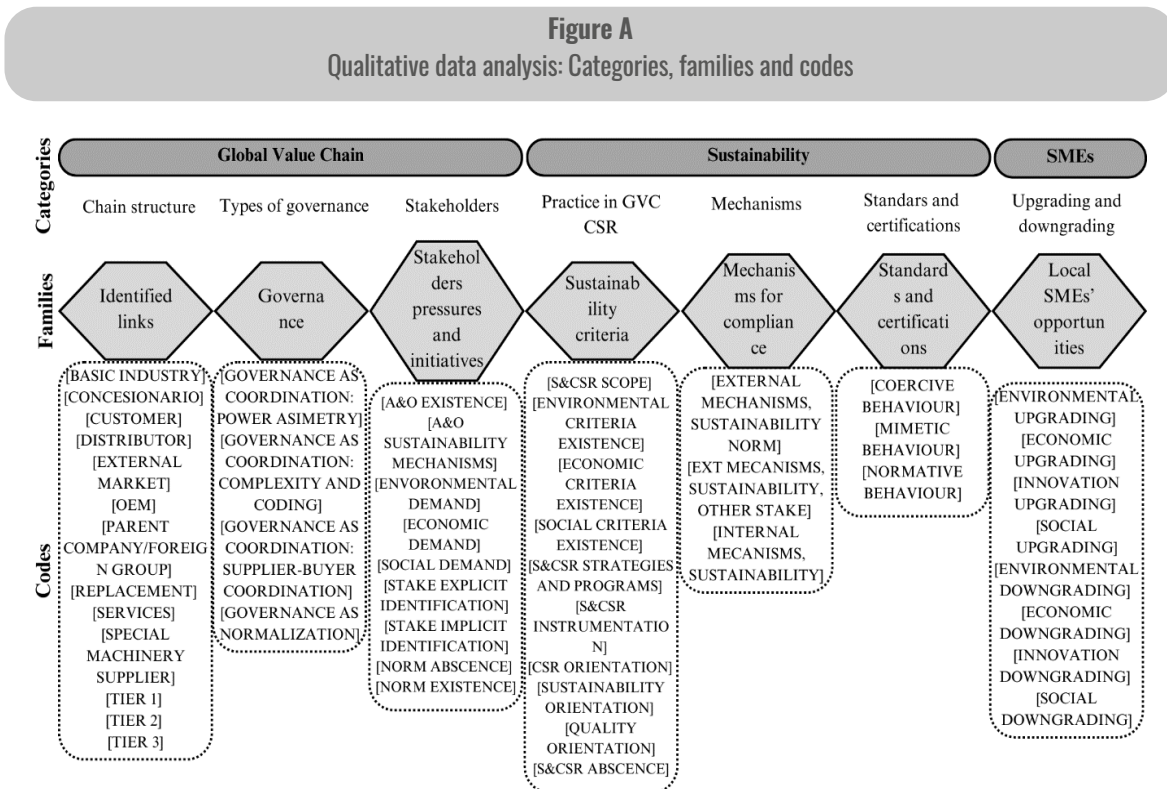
Figure A
Qualitative data analysis: Categories, families and codes

Categories

Global Value Chain

Sustainability

SMEs

Chain structure

Types of governance

Stakeholders

Practice in GVC CSR

Mechanisms

Standars and certifications

Upgrading and downgrading

Families

Identified links

Governance

Stakeholders pressures and initiatives

Sustainability criteria

Mechanisms for compliance

Standards and certifications

Local SMEs' opportunities

Codes

[BASIC INDUSTRY] [CONCESIONARIO] [CUSTOMER] [DISTRIBUTOR] [EXTERNAL MARKET] [OEM] [PARENT COMPANY/FOREIGN GROUP] [REPLACEMENT] [SERVICES] [SPECIAL MACHINERY SUPPLIER] [TIER 1] [TIER 2] [TIER 3]

[GOVERNANCE AS COORDINATION: POWER ASIMETRY] [GOVERNANCE AS COORDINATION: COMPLEXITY AND CODING] [GOVERNANCE AS COORDINATION: SUPPLIER-BUYER COORDINATION] [GOVERNANCE AS NORMALIZATION]

[A&O EXISTENCE] [A&O SUSTAINABILITY MECHANISMS] [ENVORONMENTAL DEMAND] [ECONOMIC DEMAND] [SOCIAL DEMAND] [STAKE EXPLICIT IDENTIFICATION] [STAKE IMPLICIT IDENTIFICATION] [NORM ABSCENCE] [NORM EXISTENCE]

[S&CSR SCOPE] [ENVIRONMENTAL CRITERIA EXISTENCE] [ECONOMIC CRITERIA EXISTENCE] [SOCIAL CRITERIA EXISTENCE] [S&CSR STRATEGIES AND PROGRAMS] [S&CSR INSTRUMENTATION] [CSR ORIENTATION] [SUSTAINABILITY ORIENTATION] [QUALITY ORIENTATION] [S&CSR ABSCENCE]

[EXTERNAL MECHANISMS, SUSTAINABILITY NORM] [EXT MECANISMS, SUSTAINABILITY, OTHER STAKE] [INTERNAL MECANISMS, SUSTAINABILITY]

[COERCIVE BEHAVIOUR] [MIMETIC BEHAVIOUR] [NORMATIVE BEHAVIOUR]

[ENVIRONMENTAL UPGRADING] [ECONOMIC UPGRADING] [INNOVATION UPGRADING] [SOCIAL UPGRADING] [ENVIRONMENTAL DOWNGRADING] [ECONOMIC DOWNGRADING] [INNOVATION DOWNGRADING] [SOCIAL DOWNGRADING]